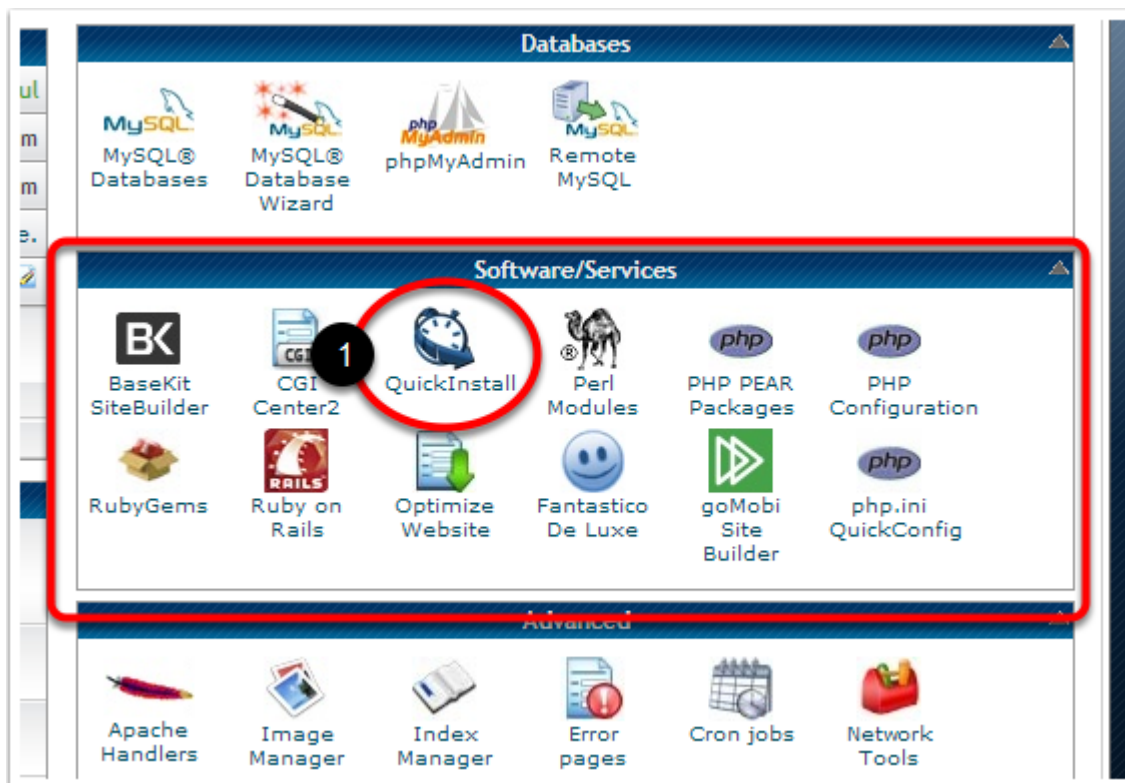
ul
m
m
e.

Databases

MySQL
MySQL® Databases

MySQL
MySQL® Database Wizard

php MyAdmin
phpMyAdmin

MySQL
Remote MySQL

Software/Services

BK
BaseKit SiteBuilder

CGI
CGI Center2

1

QuickInstall

®
Perl Modules

php
PHP PEAR Packages

php
PHP Configuration

RubyGems

RAILS
Ruby on Rails

Optimize Website

Fantastico De Luxe

goMobi Site Builder

php
php.ini QuickConfig

Advanced

Apache Handlers

Image Manager

Index Manager

Error pages

Cron jobs

Network Tools